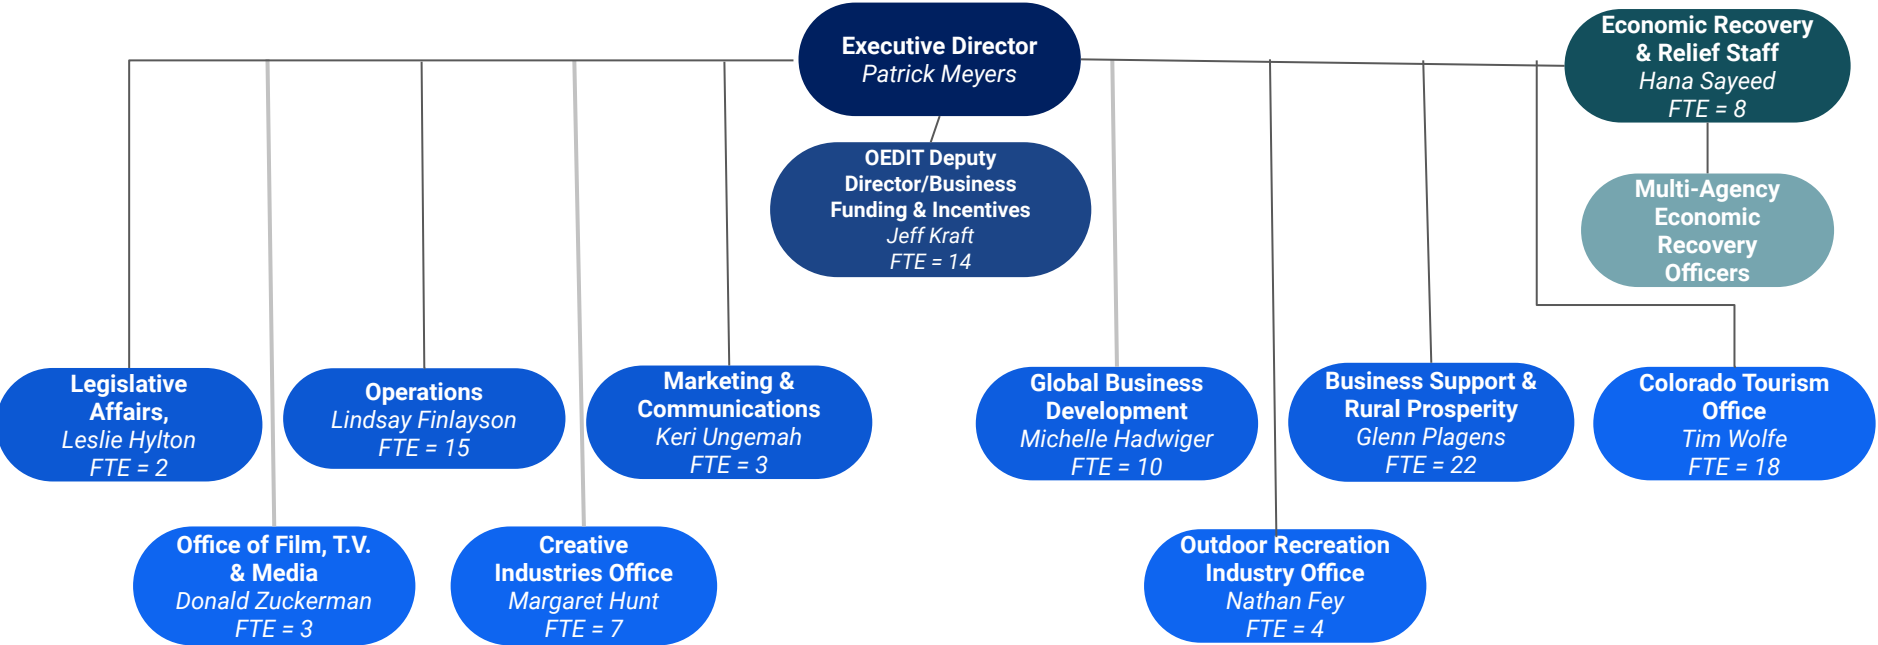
Executive Director
Patrick Meyers

Economic Recovery & Relief Staff
Hana Sayeed
FTE = 8

OEDIT Deputy Director/Business Funding & Incentives
Jeff Kraft
FTE = 14

Multi-Agency Economic Recovery Officers

Legislative Affairs,
Leslie Hylton
FTE = 2

Operations
Lindsay Finlayson
FTE = 15

Marketing & Communications
Keri Ungemah
FTE = 3

Global Business Development
Michelle Hadwiger
FTE = 10

Business Support & Rural Prosperity
Glenn Plagens
FTE = 22

Colorado Tourism Office
Tim Wolfe
FTE = 18

Office of Film, T.V. & Media
Donald Zuckerman
FTE = 3

Creative Industries Office
Margaret Hunt
FTE = 7

Outdoor Recreation Industry Office
Nathan Fey
FTE = 4